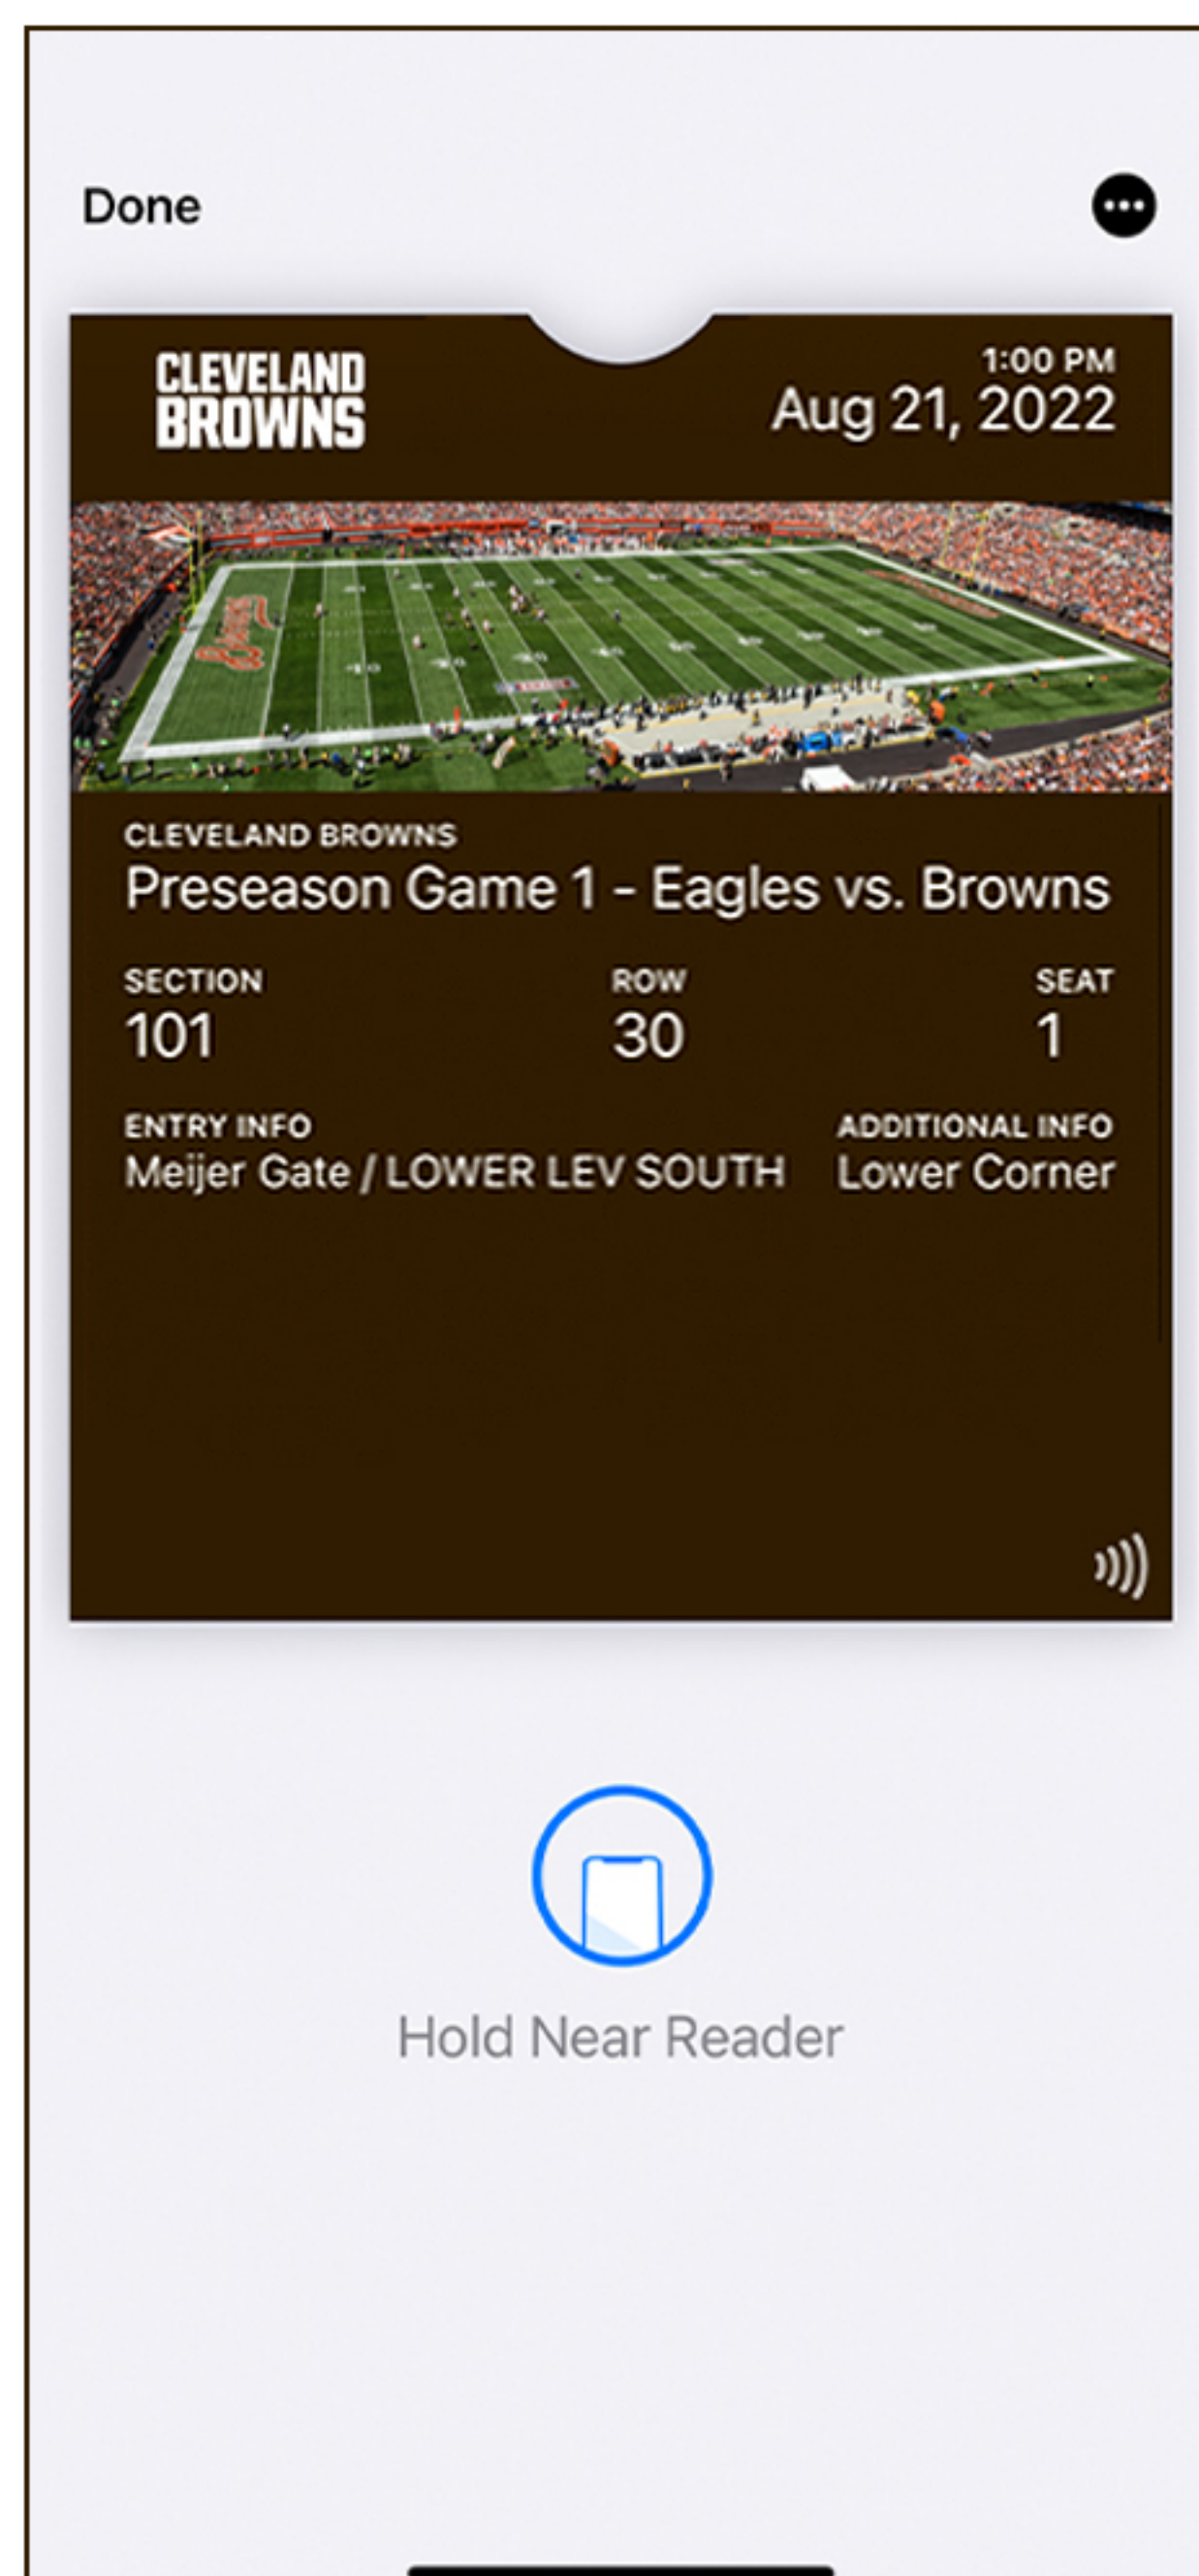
Done

CLEVELAND BROWNS

1:00 PM
Aug 21, 2022

CLEVELAND BROWNS
Preseason Game 1 - Eagles vs. Browns

SECTION
101

ROW
30

SEAT
1

ENTRY INFO
Meijer Gate / LOWER LEV SOUTH

ADDITIONAL INFO
Lower Corner

Hold Near Reader